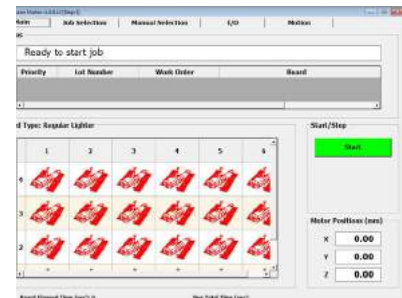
Main | Job Selection | Manual Selection | I/O | Motion

Ready to start job

| Priority | Lot Number | Work Order | Board |
|---|---|---|---|

d Type: Regular Lighter

1 2 3 4 5 6

4
3
2

Start/Stop

Start

Motor Positions (mm)

X 0.00
Y 0.00
Z 0.00